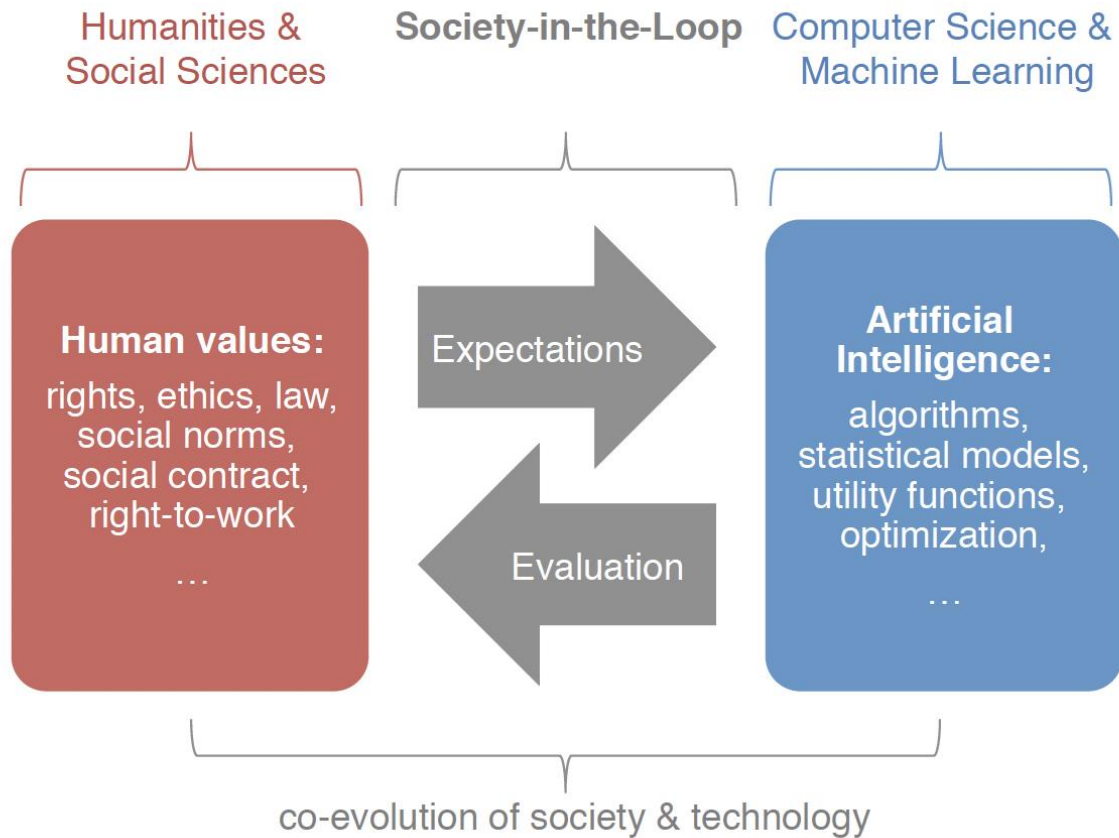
Humanities & Social Sciences

Society-in-the-Loop

Computer Science & Machine Learning

Human values:

rights, ethics, law, social norms, social contract, right-to-work

…

Expectations

Evaluation

Artificial Intelligence:

algorithms, statistical models, utility functions, optimization,

…

co-evolution of society & technology